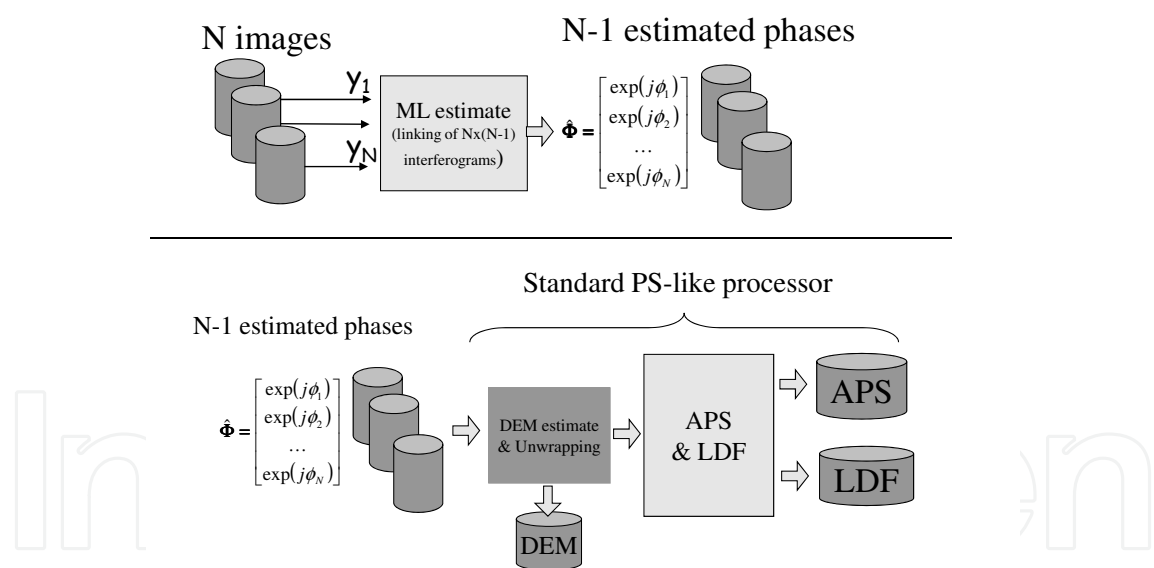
N images

N-1 estimated phases

$y_1$

$y_N$

ML estimate (linking of Nx(N-1) interferograms)

$\hat{\mathbf{\Phi}} = \begin{bmatrix} \exp(j\phi_1) \\ \exp(j\phi_2) \\ \ldots \\ \exp(j\phi_N) \end{bmatrix}$

Standard PS-like processor

N-1 estimated phases

$\hat{\mathbf{\Phi}} = \begin{bmatrix} \exp(j\phi_1) \\ \exp(j\phi_2) \\ \ldots \\ \exp(j\phi_N) \end{bmatrix}$

DEM estimate & Unwrapping

APS & LDF

APS

LDF

DEM